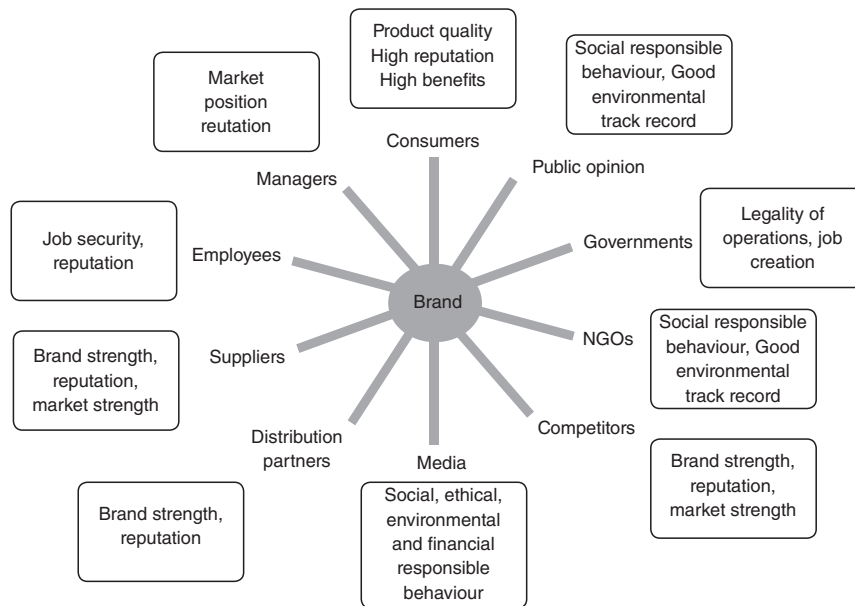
Product quality
High reputation
High benefits

Market position reutation

Social responsible behaviour, Good environmental track record

Consumers

Managers

Public opinion

Job security, reputation

Employees

Governments

Legality of operations, job creation

Brand

Social responsible behaviour, Good environmental track record

NGOs

Brand strength, reputation, market strength

Suppliers

Competitors

Distribution partners

Media

Brand strength, reputation, market strength

Brand strength, reputation

Social, ethical, environmental and financial responsible behaviour